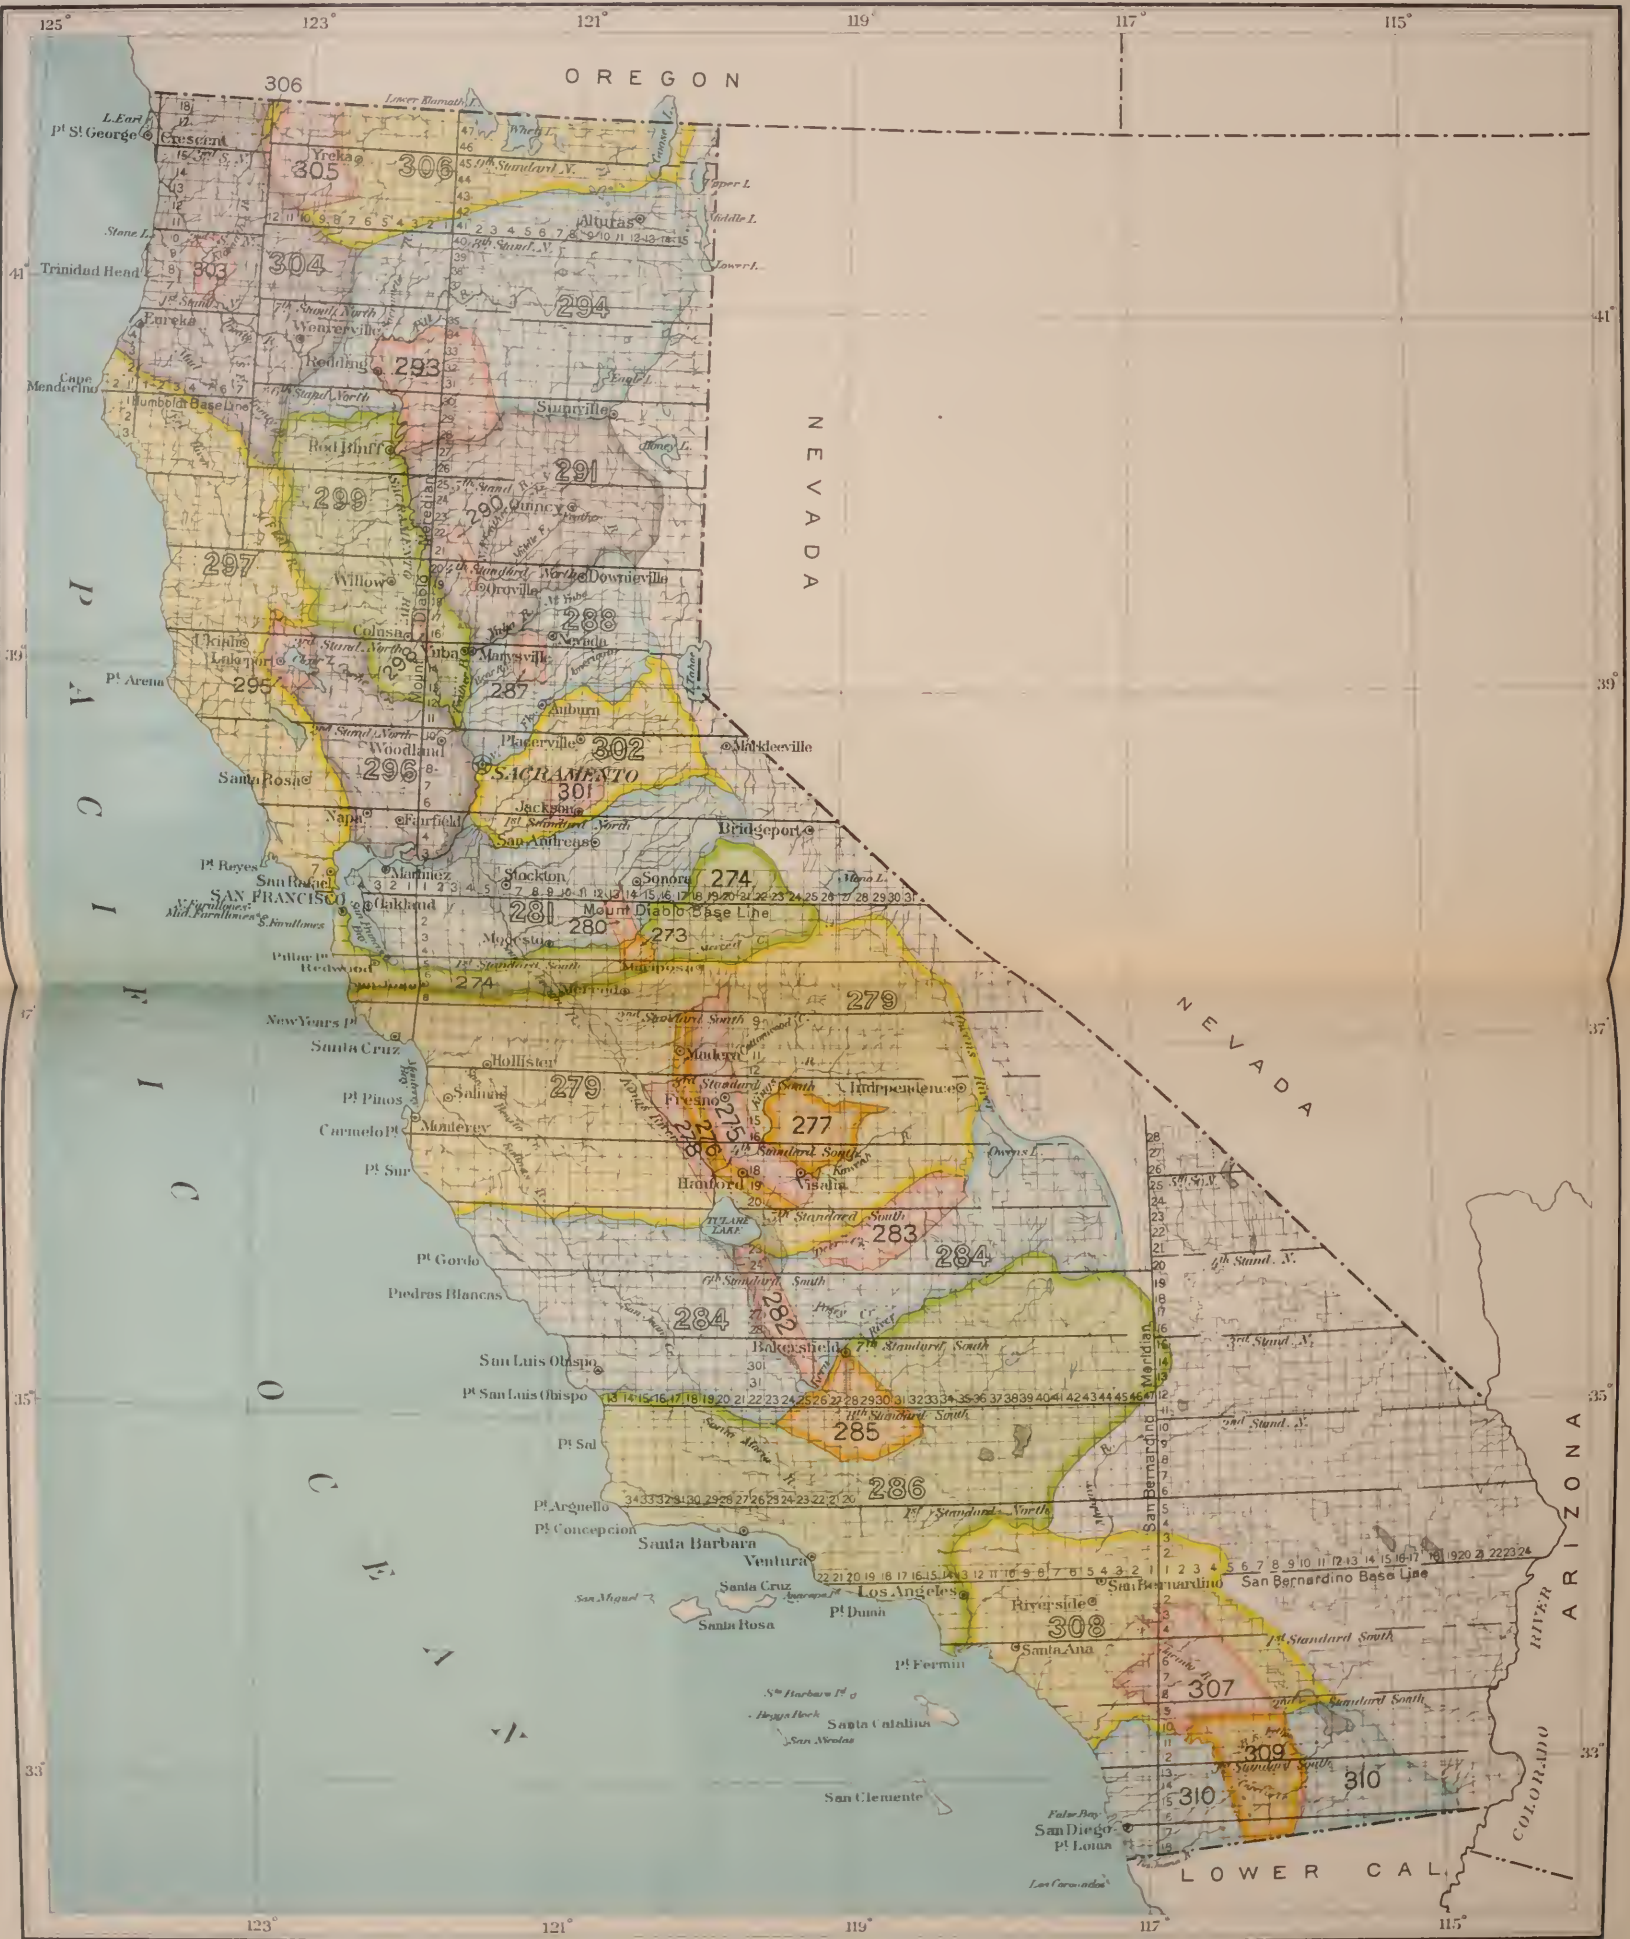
125° 123° 121° 119° 117° 115°

OREGON

306

L. Earl

Pt St George

Crescent

Lower Klamath L.

Yreka

305

306

9th Standard N.

Alturas

Goose L.

Upper L.

Middle L.

8th Stand. N.

Lower L.

Stone L.

41° Trinidad Head

303

304

294

41°

1st Stand. N.

Eureka

7th Stand. North

Weaverville

Cape Mendocino

Humboldt Base Line

Redding

293

6th Stand. North

Susanville

Eagle L.

Honey L.

Red Bluff

NEVADA

299

291

290

Quincy

297

Willow

5th Standard North

Downieville

Oroville

288

Colusa

Nevada

Ukiah

Lakeport

3rd Stand. North

292

Yuba

Marysville

Mount Diablo Meridian

39°

Pt Arena

295

287

L. Tahoe

39°

Auburn

2nd Stand. North

Woodland

Placerville

302

Markleeville

Santa Rosa

296

SACRAMENTO

301

Jackson

Napa

Fairfield

1st Standard North

Bridgeport

San Andreas

Pt Reyes

San Rafael

Martinez

Stockton

Sonora

274

Mono L.

SAN FRANCISCO

Oakland

281

Mount Diablo Base Line

N. Farallones

Mid. Farallones

S. Farallones

Modesto

280

273

Pillar Pt

Redwood

1st Standard South

Mariposa

274

Merced

279

37°

New Years Pt

2nd Standard South

NEVADA

37°

Santa Cruz

Madera

Hollister

279

3rd Standard South

Independence

Pt Pinos

Salinas

Fresno

275

277

Carmelo Pt

Monterey

276

278

4th Standard South

Pt Sur

Hanford

Visalia

Owens L.

5th Standard South

TULARE LAKE

283

Pt Gordo

284

6th Standard South

4th Stand. N.

Piedras Blancas

284

282

3rd Stand. N.

San Luis Obispo

Bakersfield

7th Standard South

35°

Pt San Luis Obispo

8th Standard South

285

35°

2nd Stand. N.

Pt Sal

San Bernardino Meridian

286

Pt Arguello

1st Standard North

Pt Concepcion

Santa Barbara

Ventura

San Bernardino

San Bernardino Base Line

Los Angeles

Santa Cruz

San Miguel

Pt Dume

Riverside

Santa Rosa

308

Santa Ana

1st Standard South

Pt Fermin

307

2nd Standard South

St Barbara Id

Santa Catalina

San Nicolas

309

3rd Standard South

33°

310

310

33°

San Clemente

False Bay

San Diego

Pt Loma

Los Coronados

LOWER CAL.

PACIFIC OCEAN

ARIZONA

COLORADO RIVER

123° 121° 119° 117° 115°